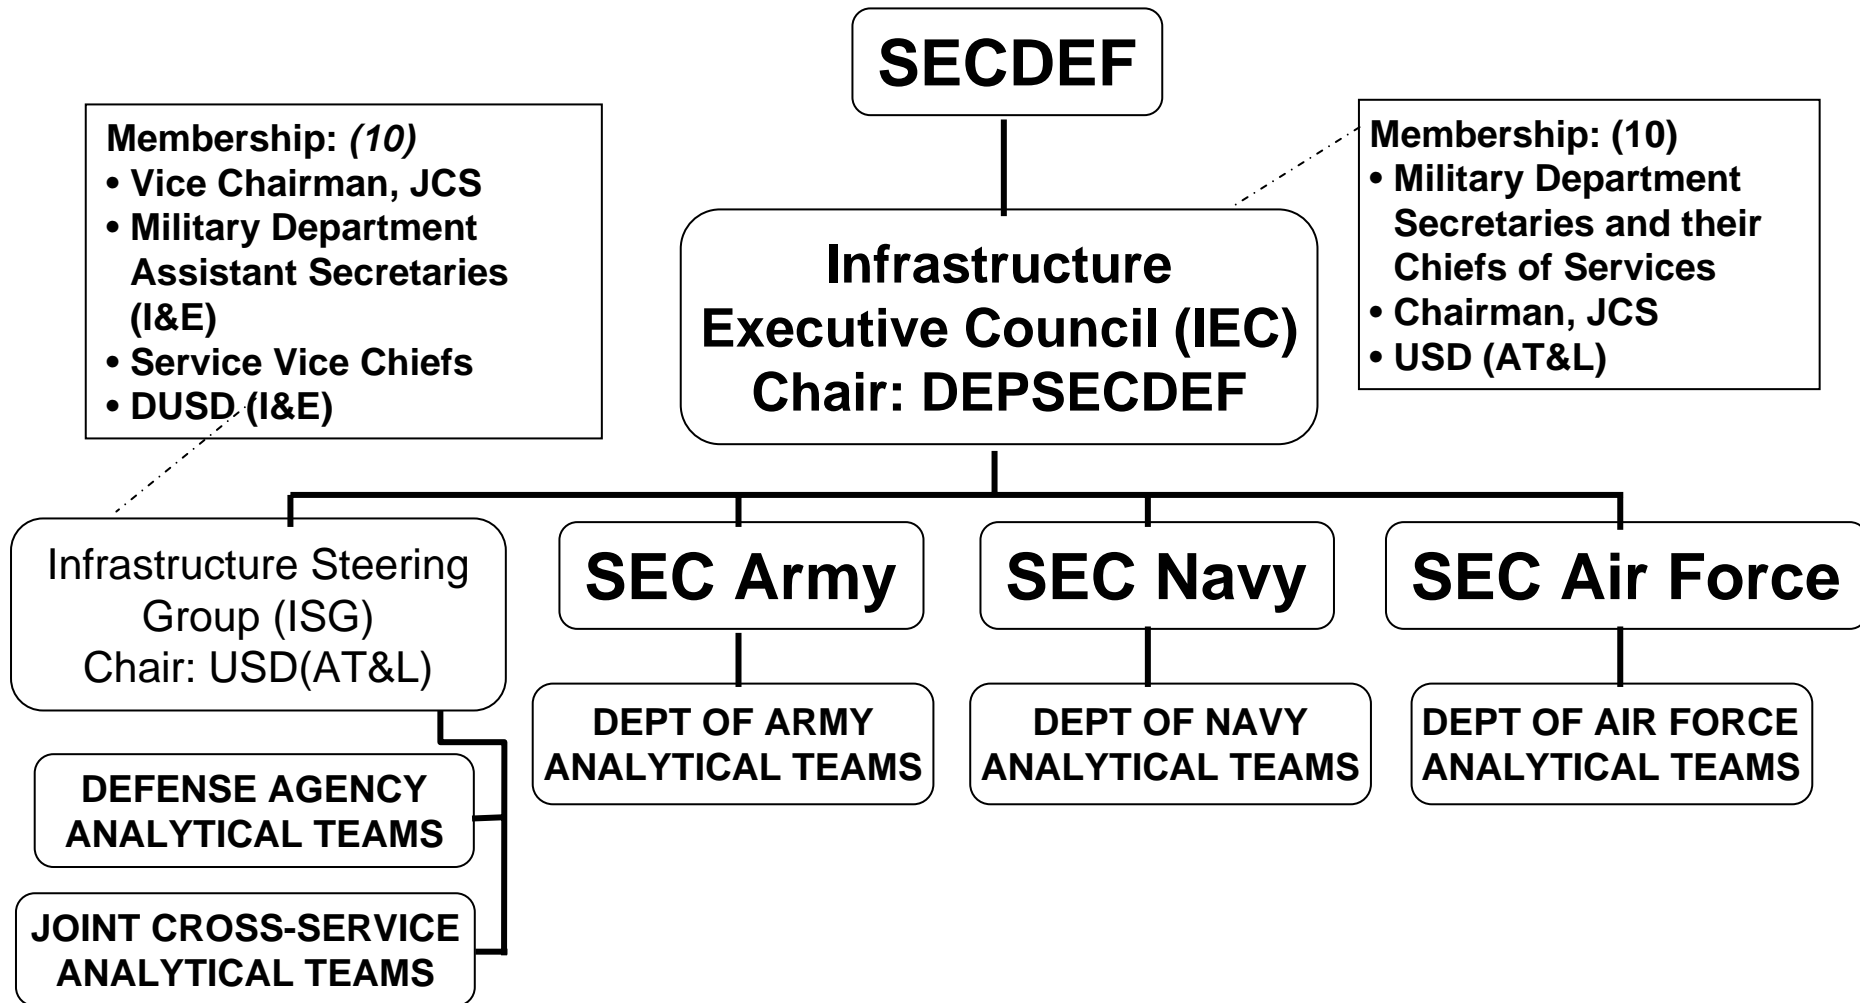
SECDEF

Membership: *(10)*
• Vice Chairman, JCS
• Military Department Assistant Secretaries (I&E)
• Service Vice Chiefs
• DUSD (I&E)

Infrastructure Executive Council (IEC) Chair: DEPSECDEF

Membership: (10)
• Military Department Secretaries and their Chiefs of Services
• Chairman, JCS
• USD (AT&L)

Infrastructure Steering Group (ISG) Chair: USD(AT&L)

SEC Army

SEC Navy

SEC Air Force

DEPT OF ARMY ANALYTICAL TEAMS

DEPT OF NAVY ANALYTICAL TEAMS

DEPT OF AIR FORCE ANALYTICAL TEAMS

DEFENSE AGENCY ANALYTICAL TEAMS

JOINT CROSS-SERVICE ANALYTICAL TEAMS